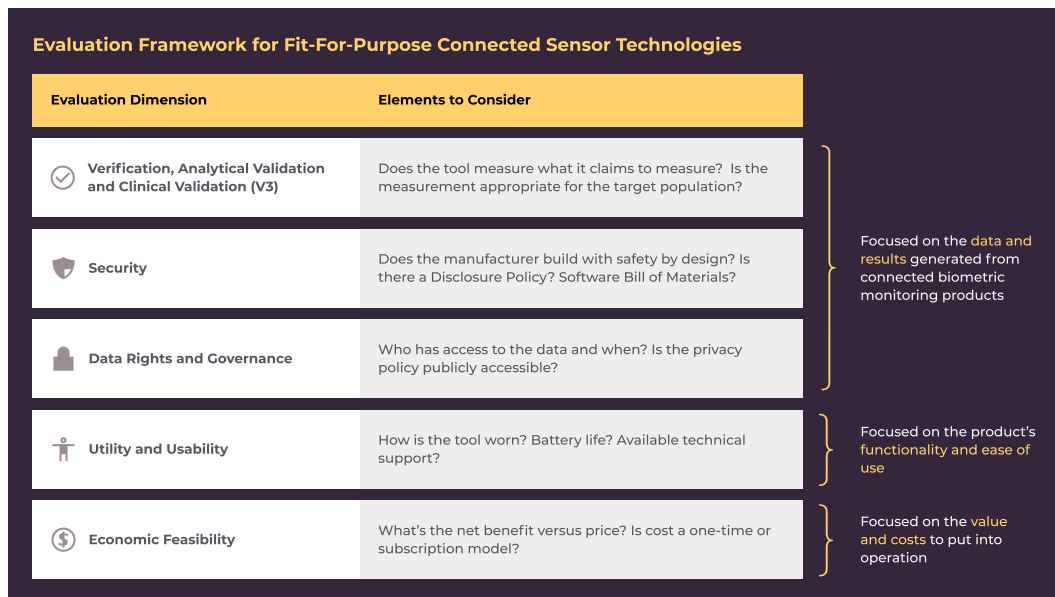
Evaluation Framework for Fit-For-Purpose Connected Sensor Technologies

| Evaluation Dimension | Elements to Consider |
|---|---|
| Verification, Analytical Validation and Clinical Validation (V3) | Does the tool measure what it claims to measure? Is the measurement appropriate for the target population? |
| Security | Does the manufacturer build with safety by design? Is there a Disclosure Policy? Software Bill of Materials? |
| Data Rights and Governance | Who has access to the data and when? Is the privacy policy publicly accessible? |
| Utility and Usability | How is the tool worn? Battery life? Available technical support? |
| Economic Feasibility | What's the net benefit versus price? Is cost a one-time or subscription model? |

Focused on the data and results generated from connected biometric monitoring products

Focused on the product's functionality and ease of use

Focused on the value and costs to put into operation